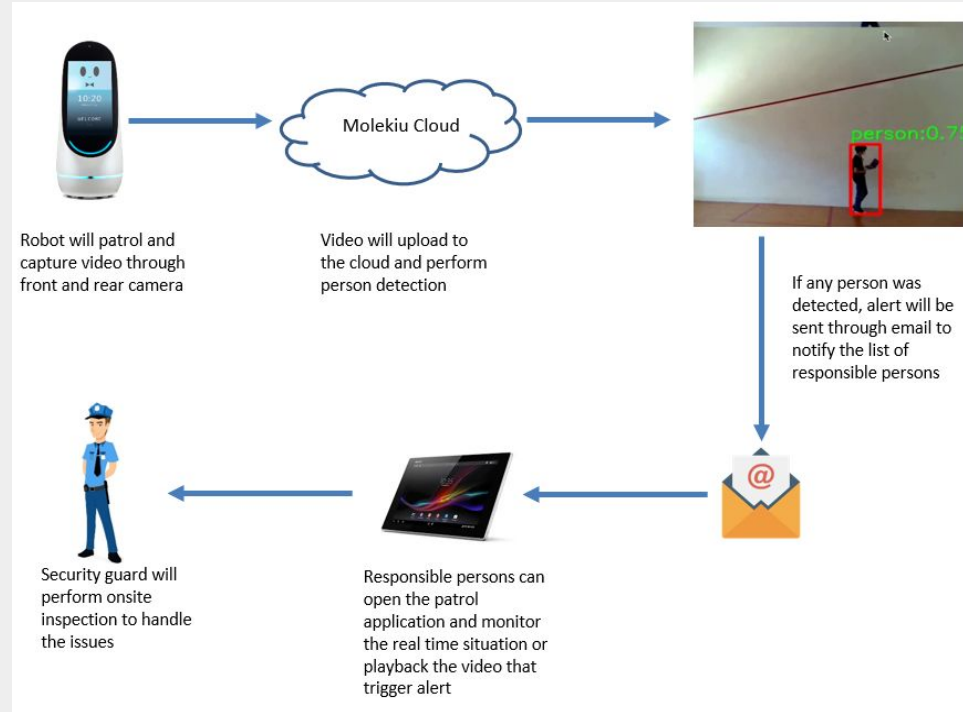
10:20

WELCOME

Molekiu Cloud

person:0.7

Robot will patrol and capture video through front and rear camera

Video will upload to the cloud and perform person detection

If any person was detected, alert will be sent through email to notify the list of responsible persons

@

Security guard will perform onsite inspection to handle the issues

Responsible persons can open the patrol application and monitor the real time situation or playback the video that trigger alert